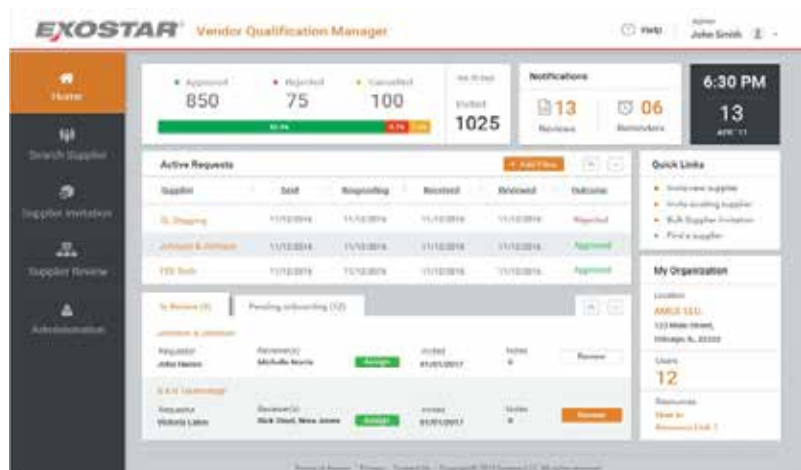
EXOSTAR Vendor Qualification Manager

Help Admin John Smith

Home
Search Supplier
Supplier Invitation
Supplier Review
Administration

Approved 850
Rejected 75
Cancelled 100
Not Acted
Invited 1025

Notifications
13 Reviews
06 Reminders

6:30 PM
13
APR '17

Active Requests
+ Add Filter

| Supplier | Sent | Responding | Received | Reviewed | Outcome |
|---|---|---|---|---|---|
| GL Shipping | 11/15/2016 | 11/15/2016 | 11/15/2016 | 11/15/2016 | Rejected |
| Johnson & Johnson | 11/15/2016 | 11/15/2016 | 11/15/2016 | 11/15/2016 | Approved |
| TSS Tech | 11/15/2016 | 11/15/2016 | 11/15/2016 | 11/15/2016 | Approved |

Quick Links
Invite new supplier
Invite existing supplier
Bulk Supplier Invitation
Find a supplier

To Review (3)
Pending onboarding (12)

Johnson & Johnson
Requestor John Hanes
Reviewer(s) Michelle Norris
Assign
Invited 01/01/2017
Notes 0
Review

B & K Technology
Requestor Victoria Lakes
Reviewer(s) Rick Steel, Nora Jones
Assign
Invited 01/01/2017
Notes 0
Review

My Organization
Location
AMEX LLC
123 Main Street,
Chicago, IL 22222
Users
12
Resources
View in Resource Link 1

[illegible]